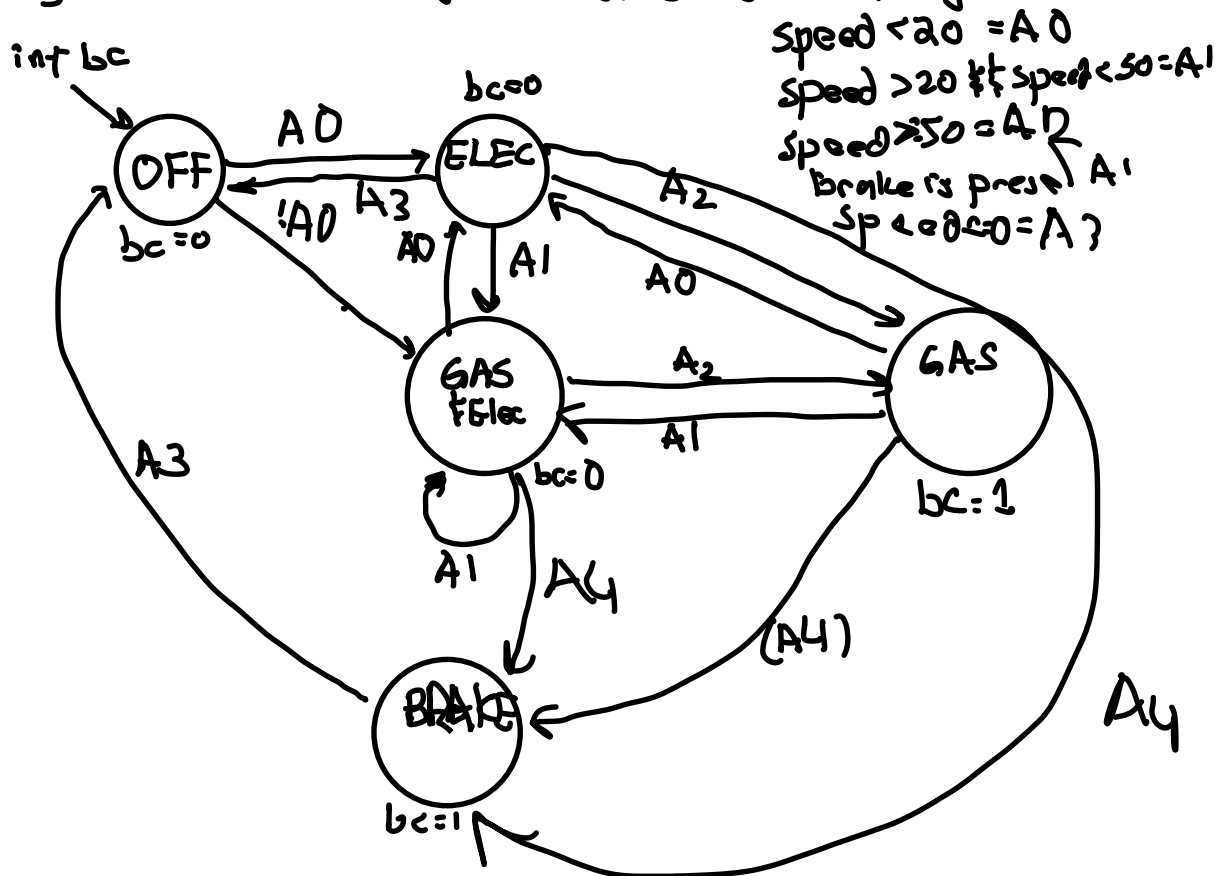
speed < 20 = A0
speed > 20 && speed < 50 = A1
speed ≥ 50 = A2
Brake is presse A4
speed == 0 = A3

int bc

OFF
bc = 0

A0
A3
!A0

ELEC
bc = 0

A2
A0
A0
A1

GAS & Elec
bc = 0

A2
A1
A1
A4

GAS
bc = 1

A3

(A4)

A4

BRAKE
bc = 1